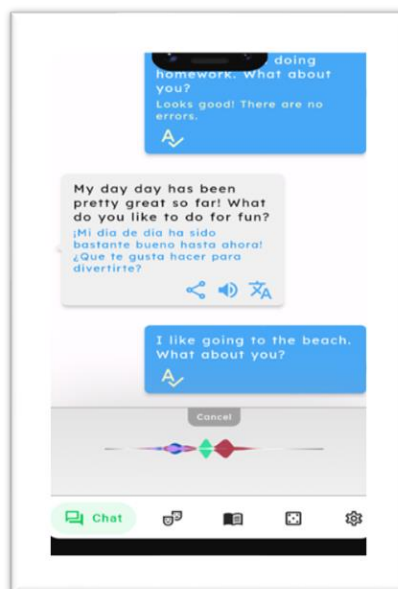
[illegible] doing homework. What about you?
Looks good! There are no errors.

My day day has been pretty great so far! What do you like to do for fun?
¡Mi dia de dia ha sido bastante bueno hasta ahora! ¿Que te gusta hacer para divertirte?

I like going to the beach. What about you?

Cancel

Chat